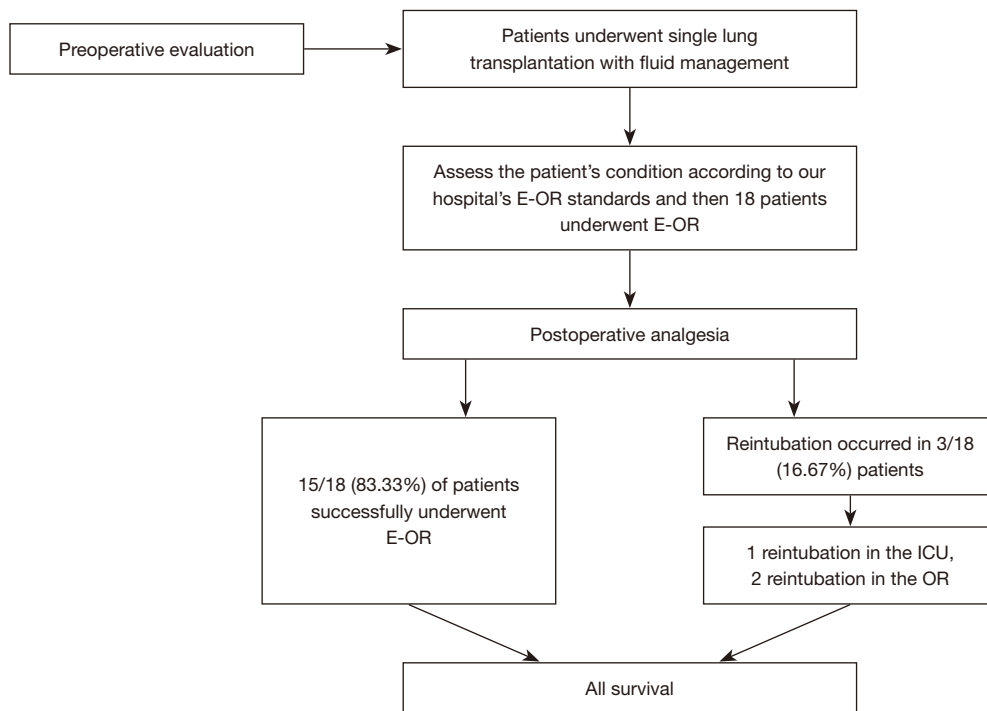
Preoperative evaluation

Patients underwent single lung transplantation with fluid management

Assess the patient’s condition according to our hospital’s E-OR standards and then 18 patients underwent E-OR

Postoperative analgesia

15/18 (83.33%) of patients successfully underwent E-OR

Reintubation occurred in 3/18 (16.67%) patients

1 reintubation in the ICU, 2 reintubation in the OR

All survival